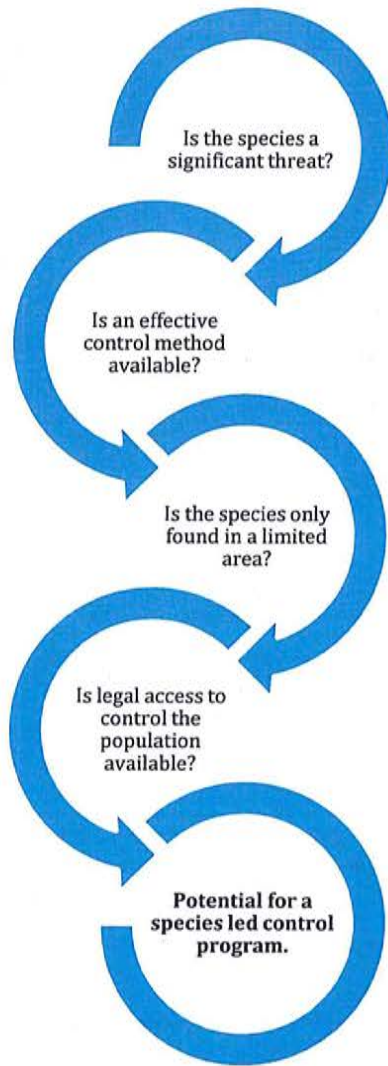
Is the species a significant threat?

Is an effective control method available?

Is the species only found in a limited area?

Is legal access to control the population available?

**Potential for a species led control program.**